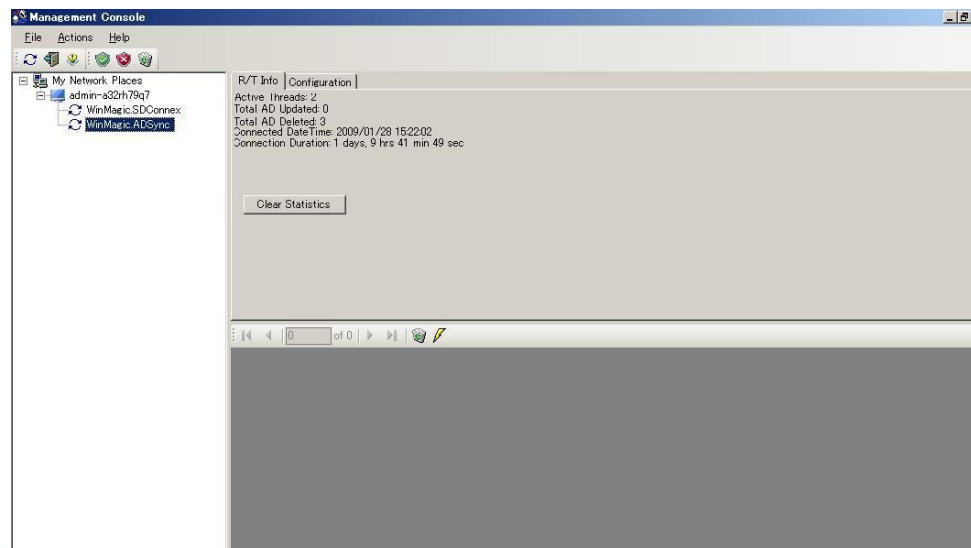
Management Console

File Actions Help

My Network Places
admin-a32rh79q7
WinMagic.SDConnex
WinMagic.ADSync

R/T Info | Configuration

Active Threads: 2
Total AD Updated: 0
Total AD Deleted: 3
Connected DateTime: 2009/01/28 15:22:02
Connection Duration: 1 days, 9 hrs 41 min 49 sec

Clear Statistics

0 of 0